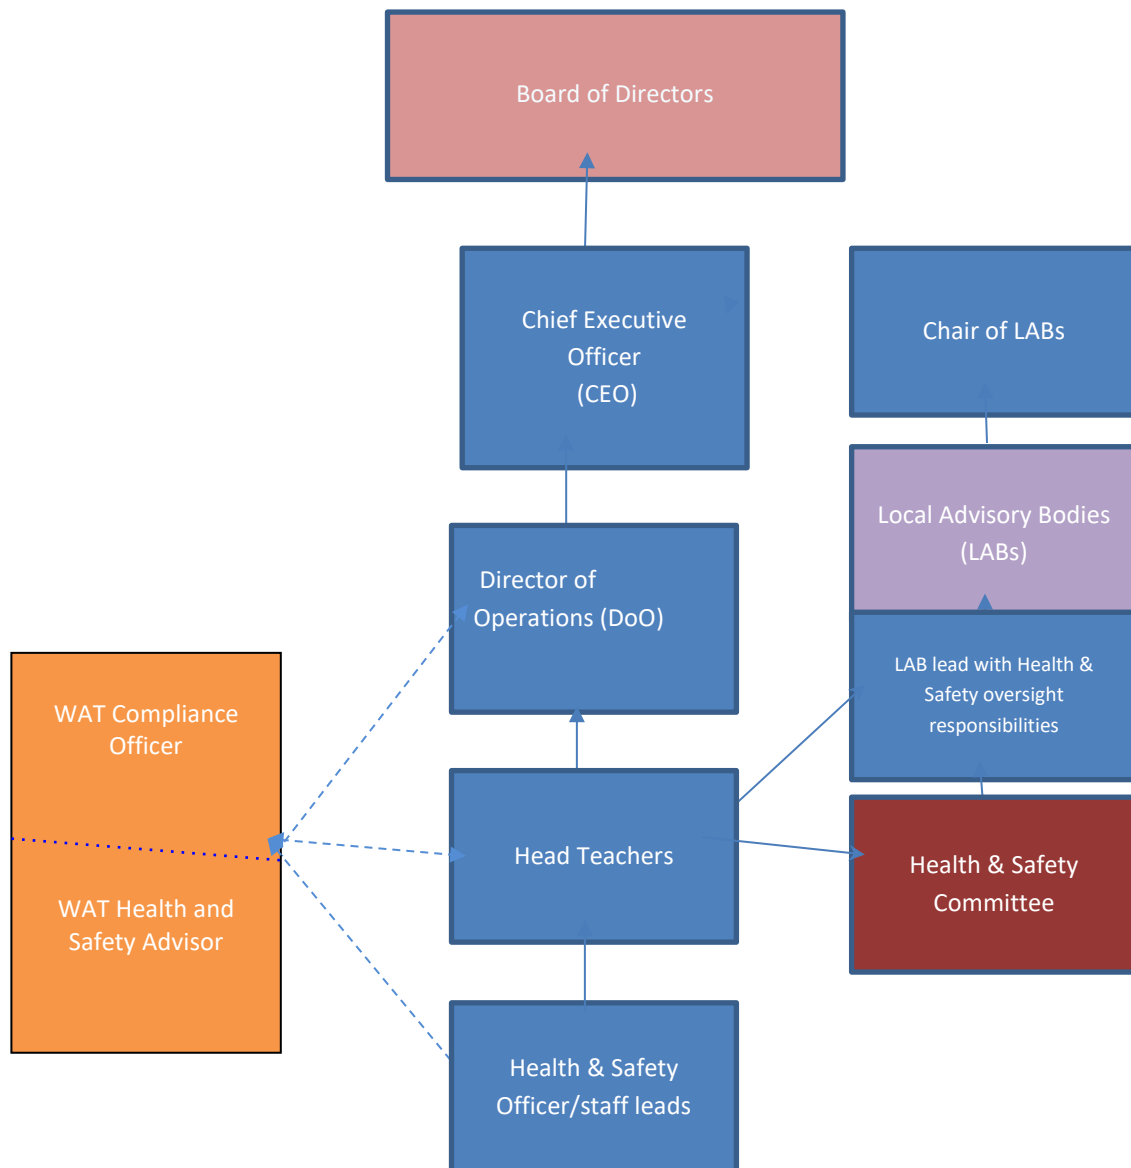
Board of Directors

Chief Executive Officer (CEO)

Chair of LABs

Local Advisory Bodies (LABs)

Director of Operations (DoO)

LAB lead with Health & Safety oversight responsibilities

WAT Compliance Officer

WAT Health and Safety Advisor

Head Teachers

Health & Safety Committee

Health & Safety Officer/staff leads